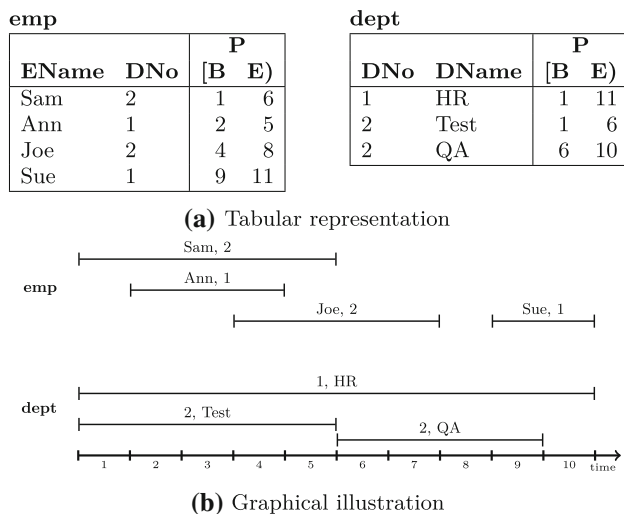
emp

| EName | DNo | P [B | E) |
|---|---|---|---|
| Sam | 2 | 1 | 6 |
| Ann | 1 | 2 | 5 |
| Joe | 2 | 4 | 8 |
| Sue | 1 | 9 | 11 |

dept

| DNo | DName | P [B | E) |
|---|---|---|---|
| 1 | HR | 1 | 11 |
| 2 | Test | 1 | 6 |
| 2 | QA | 6 | 10 |

**(a)** Tabular representation

emp
Sam, 2
Ann, 1
Joe, 2
Sue, 1

dept
1, HR
2, Test
2, QA

1 2 3 4 5 6 7 8 9 10 time

**(b)** Graphical illustration